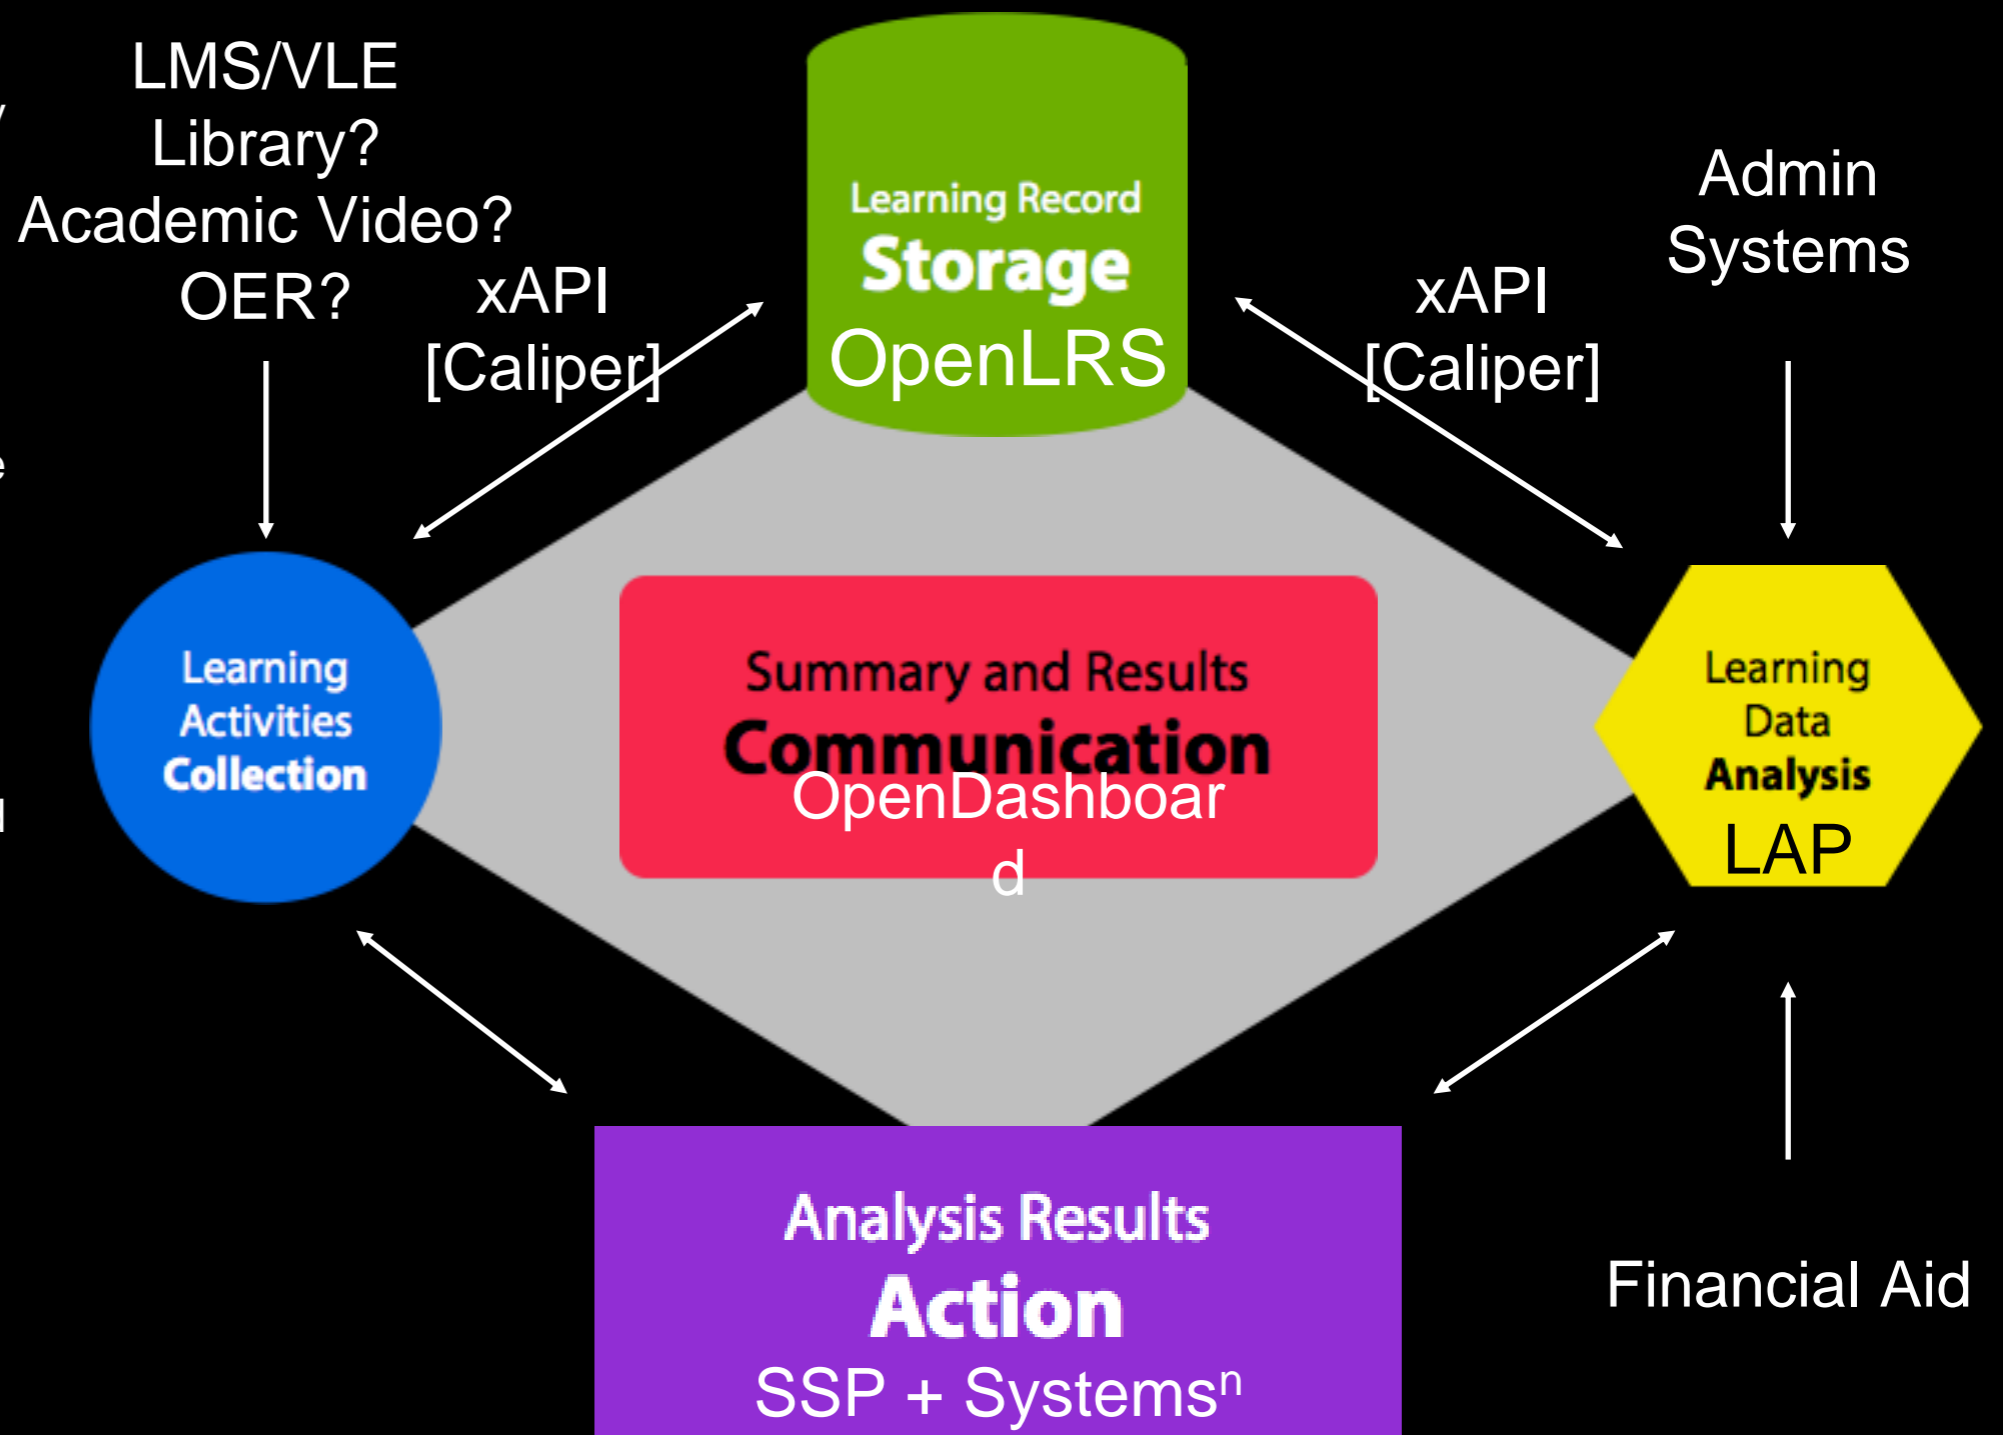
LMS/VLE
Library?
Academic Video?
OER?

xAPI
[Caliper]

Learning Record
Storage
OpenLRS

xAPI
[Caliper]

Admin
Systems

Learning
Activities
Collection

Summary and Results
Communication
OpenDashboard

Learning
Data
Analysis
LAP

Analysis Results
Action
SSP + Systems$^n$

Financial Aid